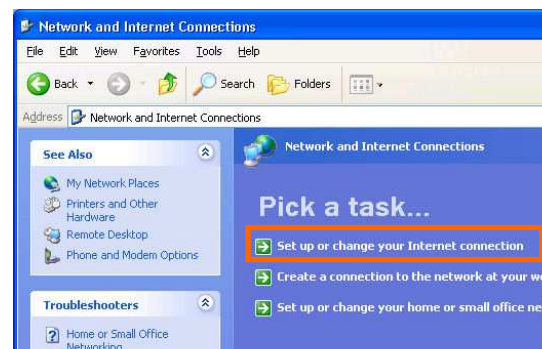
Network and Internet Connections

File Edit View Favorites Tools Help

Back Search Folders

Address Network and Internet Connections

See Also

My Network Places

Printers and Other Hardware

Remote Desktop

Phone and Modem Options

Troubleshooters

Home or Small Office Networking

Network and Internet Connections

Pick a task...

Set up or change your Internet connection

Create a connection to the network at your w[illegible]

Set up or change your home or small office ne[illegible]